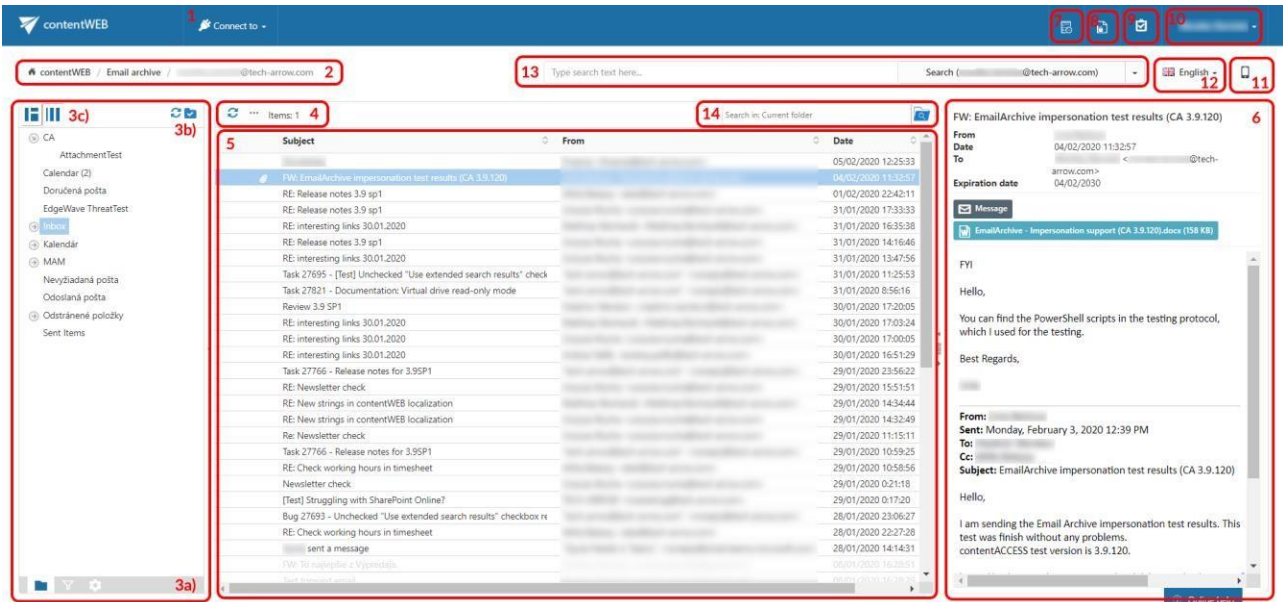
contentWEB 1 Connect to 7 8 9 10

contentWEB / Email archive / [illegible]@tech-arrow.com 2

13 Type search text here... Search ([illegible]@tech-arrow.com) English 12 11

3c) 3b)

CA
AttachmentTest
Calendar (2)
Doručená pošta
EdgeWave ThreatTest
Inbox
Kalendár
MAM
Nevyžiadaná pošta
Odoslaná pošta
Odstránené položky
Sent Items

3a)

Items: 1 4

14 Search in: Current folder

5

| Subject | From | Date |
|---|---|---|
| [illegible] | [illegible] | 05/02/2020 12:25:33 |
| FW: EmailArchive impersonation test results (CA 3.9.120) | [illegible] | 04/02/2020 11:32:57 |
| RE: Release notes 3.9 sp1 | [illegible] | 01/02/2020 22:42:11 |
| RE: Release notes 3.9 sp1 | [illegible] | 31/01/2020 17:33:33 |
| RE: interesting links 30.01.2020 | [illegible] | 31/01/2020 16:35:38 |
| RE: Release notes 3.9 sp1 | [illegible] | 31/01/2020 14:16:46 |
| RE: interesting links 30.01.2020 | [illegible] | 31/01/2020 13:47:56 |
| Task 27695 - [Test] Unchecked "Use extended search results" check | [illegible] | 31/01/2020 11:25:53 |
| Task 27821 - Documentation: Virtual drive read-only mode | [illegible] | 31/01/2020 8:56:16 |
| Review 3.9 SP1 | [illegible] | 30/01/2020 17:20:05 |
| RE: interesting links 30.01.2020 | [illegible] | 30/01/2020 17:03:24 |
| RE: interesting links 30.01.2020 | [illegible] | 30/01/2020 17:00:05 |
| RE: interesting links 30.01.2020 | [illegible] | 30/01/2020 16:51:29 |
| Task 27766 - Release notes for 3.9SP1 | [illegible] | 29/01/2020 23:56:22 |
| RE: Newsletter check | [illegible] | 29/01/2020 15:51:51 |
| RE: New strings in contentWEB localization | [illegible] | 29/01/2020 14:34:44 |
| RE: New strings in contentWEB localization | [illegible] | 29/01/2020 14:32:49 |
| Re: Newsletter check | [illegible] | 29/01/2020 11:15:11 |
| Task 27766 - Release notes for 3.9SP1 | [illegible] | 29/01/2020 10:59:25 |
| RE: Check working hours in timesheet | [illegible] | 29/01/2020 10:58:56 |
| Newsletter check | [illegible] | 29/01/2020 0:21:18 |
| [Test] Struggling with SharePoint Online? | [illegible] | 29/01/2020 0:17:20 |
| Bug 27693 - Unchecked "Use extended search results" checkbox re | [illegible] | 28/01/2020 23:06:27 |
| RE: Check working hours in timesheet | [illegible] | 28/01/2020 22:27:28 |
| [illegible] sent a message | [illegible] | 28/01/2020 14:14:31 |

FW: EmailArchive impersonation test results (CA 3.9.120) 6
From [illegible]
Date 04/02/2020 11:32:57
To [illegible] <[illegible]@tech-arrow.com>
Expiration date 04/02/2030

Message
EmailArchive - Impersonation support (CA 3.9.120).docx (158 KB)

FYI

Hello,

You can find the PowerShell scripts in the testing protocol, which I used for the testing.

Best Regards,

From: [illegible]
Sent: Monday, February 3, 2020 12:39 PM
To: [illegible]
Cc: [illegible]
Subject: EmailArchive impersonation test results (CA 3.9.120)

Hello,

I am sending the Email Archive impersonation test results. This test was finish without any problems.
contentACCESS test version is 3.9.120.